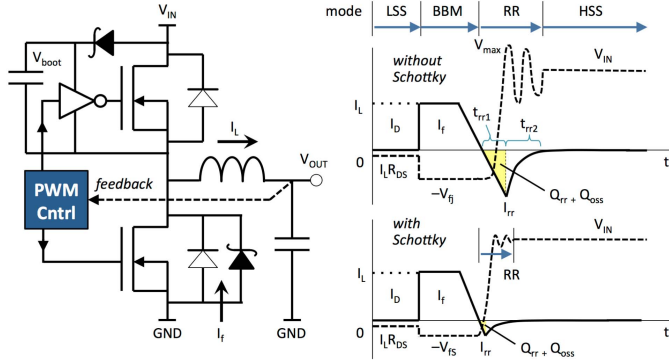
$V_{IN}$

$V_{boot}$

$I_L$

$V_{OUT}$

PWM Cntrl

feedback

GND

$I_f$

GND

mode | LSS | BBM | RR | HSS

$V_{max}$

without Schottky

$V_{IN}$

$I_L$

$I_D$

$I_f$

$t_{rr1}$

$t_{rr2}$

0

t

$I_LR_{DS}$

$-V_{fj}$

$I_{rr}$

$Q_{rr} + Q_{oss}$

with Schottky

$V_{IN}$

RR

$I_L$

$I_D$

$I_f$

0

t

$I_LR_{DS}$

$-V_{fs}$

$I_{rr}$

$Q_{rr} + Q_{oss}$